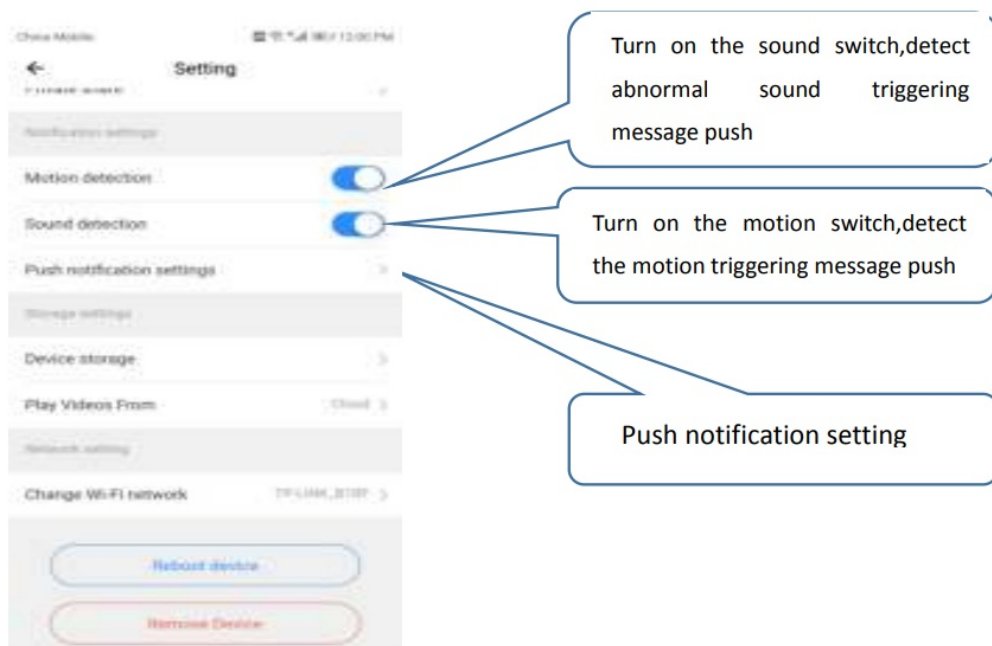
China Mobile

12:00 PM

Setting

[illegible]

Notification settings

Motion detection

Sound detection

Push notification settings

Storage settings

Device storage

Play Videos From

Cloud

Network setting

Change Wi-Fi network

TP-LINK_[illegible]

Reboot device

Remove Device

Turn on the sound switch,detect abnormal sound triggering message push

Turn on the motion switch,detect the motion triggering message push

Push notification setting